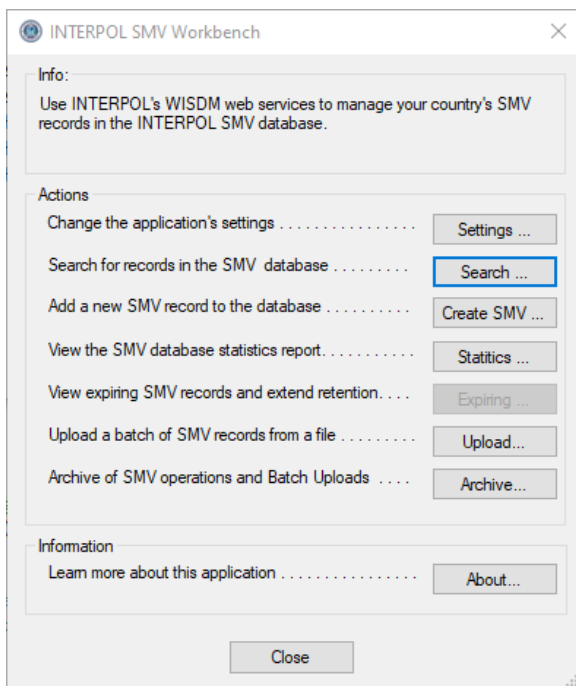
INTERPOL SMV Workbench

Info:

Use INTERPOL's WISDM web services to manage your country's SMV records in the INTERPOL SMV database.

Actions

Change the application's settings . . . . . . . . . . . . . . . . Settings ...

Search for records in the SMV database . . . . . . . . . Search ...

Add a new SMV record to the database . . . . . . . . . . Create SMV ...

View the SMV database statistics report. . . . . . . . . . . Statitics ...

View expiring SMV records and extend retention. . . . Expiring ...

Upload a batch of SMV records from a file . . . . . . . . . Upload...

Archive of SMV operations and Batch Uploads . . . . Archive...

Information

Learn more about this application . . . . . . . . . . . . . . . . About...

Close